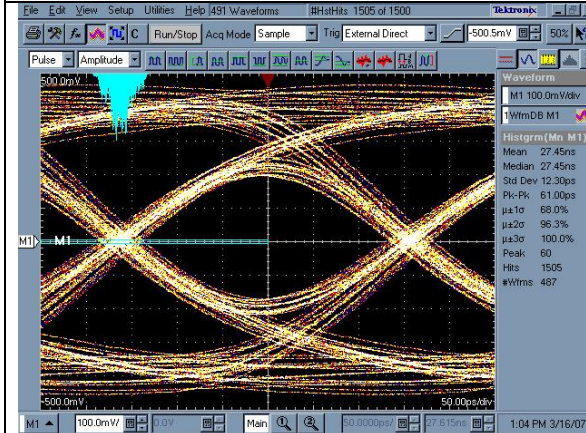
File Edit View Setup Utilities Help 491 Waveforms #HstHits 1505 of 1500 Tektronix

Run/Stop Acq Mode Sample Trig External Direct -500.5mV 50%

Pulse Amplitude

500.0mV

M1

-500.0mV

50.00ps/div

Waveform

M1 100.0mV/div

1WfmDB M1

Histgrm(Mn M1)

Mean 27.45ns
Median 27.45ns
Std Dev 12.30ps
Pk-Pk 61.00ps
$\mu\pm1\sigma$ 68.0%
$\mu\pm2\sigma$ 96.3%
$\mu\pm3\sigma$ 100.0%
Peak 60
Hits 1505
#Wfms 487

M1 100.0mV 0.0V Main 50.0000ps/ 27.615ns 1:04 PM 3/16/07